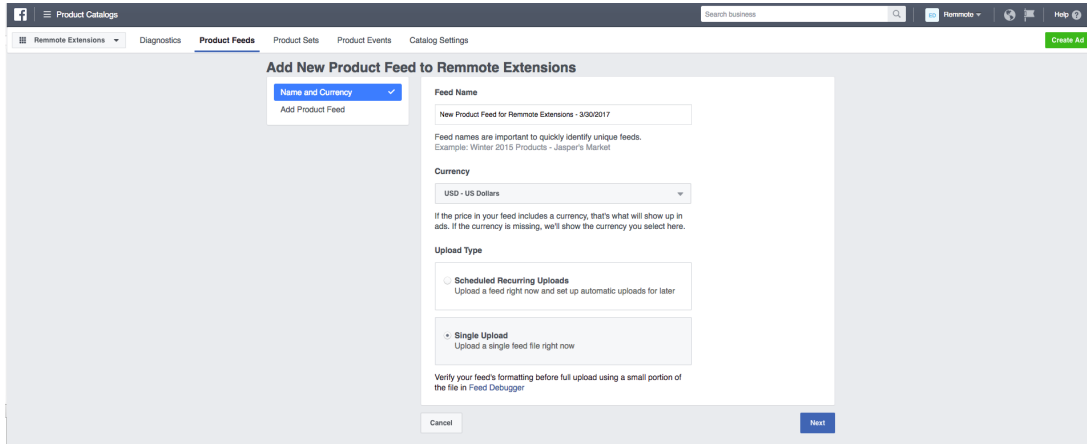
Product Catalogs

Search business

Remmote

Help

Remmote Extensions

Diagnostics

Product Feeds

Product Sets

Product Events

Catalog Settings

Create Ad

Add New Product Feed to Remmote Extensions

Name and Currency

Add Product Feed

Feed Name

New Product Feed for Remmote Extensions - 3/30/2017

Feed names are important to quickly identify unique feeds.
Example: Winter 2015 Products - Jasper's Market

Currency

USD - US Dollars

If the price in your feed includes a currency, that's what will show up in ads. If the currency is missing, we'll show the currency you select here.

Upload Type

Scheduled Recurring Uploads
Upload a feed right now and set up automatic uploads for later

Single Upload
Upload a single feed file right now

Verify your feed's formatting before full upload using a small portion of the file in Feed Debugger

Cancel

Next